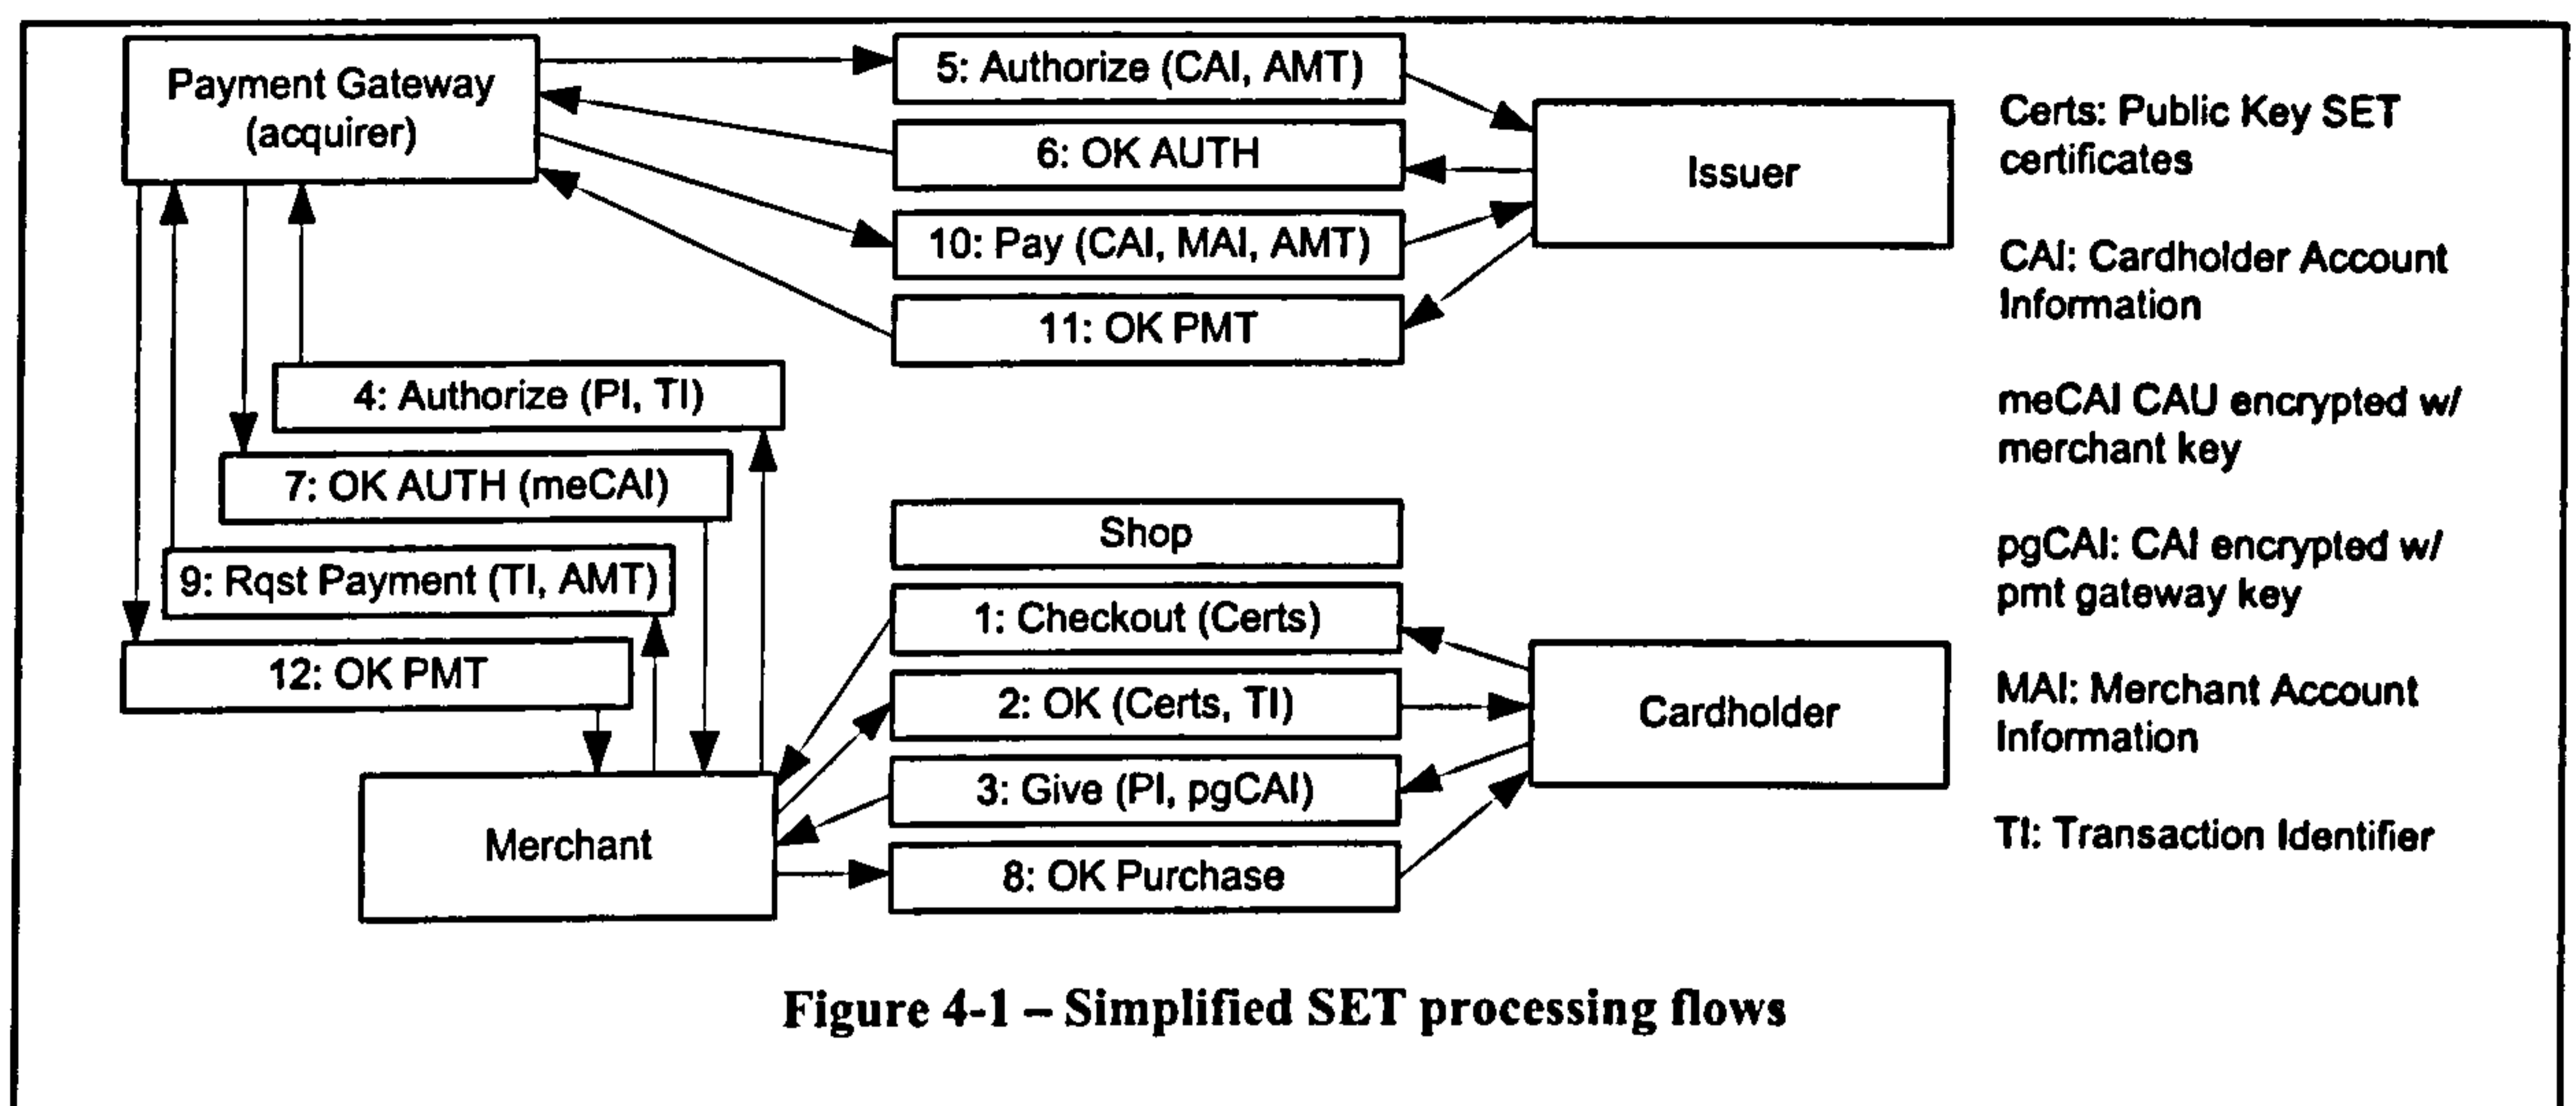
Payment Gateway (acquirer)

5: Authorize (CAI, AMT)

6: OK AUTH

10: Pay (CAI, MAI, AMT)

11: OK PMT

Issuer

4: Authorize (PI, TI)

7: OK AUTH (meCAI)

9: Rqst Payment (TI, AMT)

12: OK PMT

Merchant

Shop

1: Checkout (Certs)

2: OK (Certs, TI)

3: Give (PI, pgCAI)

8: OK Purchase

Cardholder

Certs: Public Key SET certificates

CAI: Cardholder Account Information

meCAI CAU encrypted w/ merchant key

pgCAI: CAI encrypted w/ pmt gateway key

MAI: Merchant Account Information

TI: Transaction Identifier

Figure 4-1 – Simplified SET processing flows